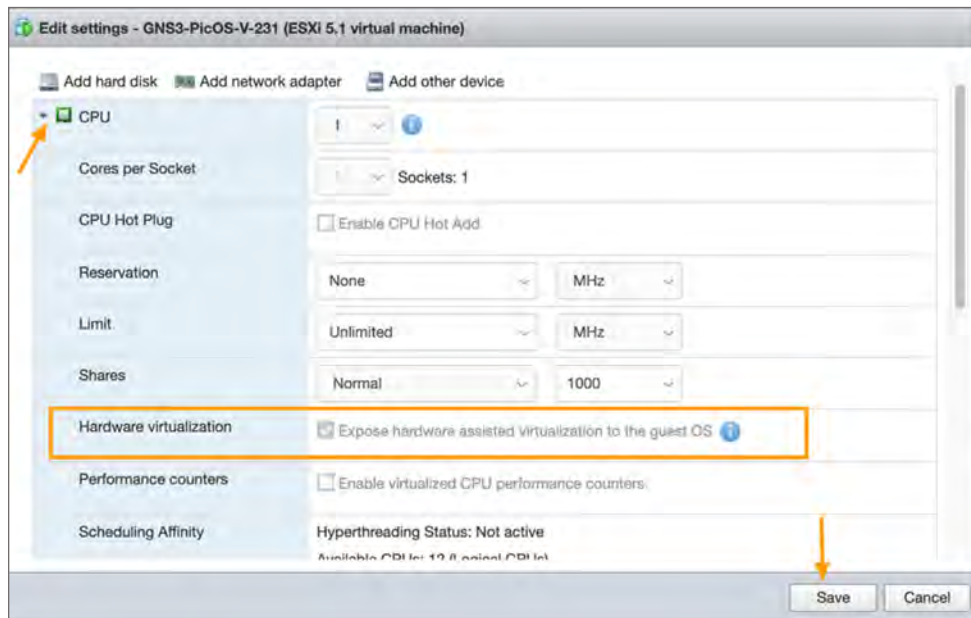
Edit settings - GNS3-PicOS-V-231 (ESXi 5.1 virtual machine)

Add hard disk Add network adapter Add other device

CPU 1

Cores per Socket 1 Sockets: 1

CPU Hot Plug Enable CPU Hot Add

Reservation None MHz

Limit Unlimited MHz

Shares Normal 1000

Hardware virtualization Expose hardware assisted virtualization to the guest OS

Performance counters Enable virtualized CPU performance counters

Scheduling Affinity Hyperthreading Status: Not active

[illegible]

Save Cancel